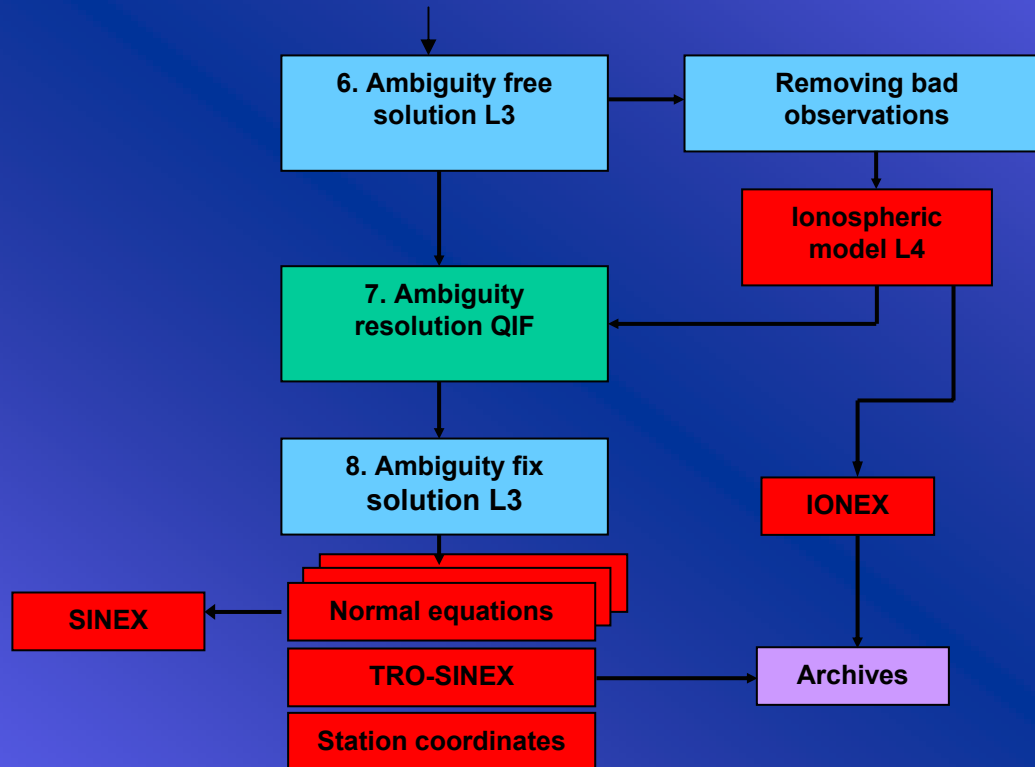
6. Ambiguity free solution L3

Removing bad observations

Ionospheric model L4

7. Ambiguity resolution QIF

8. Ambiguity fix solution L3

IONEX

SINEX

Normal equations

TRO-SINEX

Archives

Station coordinates